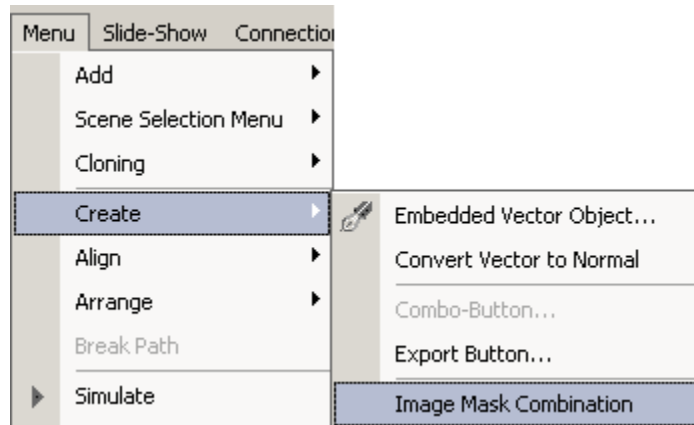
Menu Slide-Show Connectio

Add
Scene Selection Menu
Cloning
Create
Align
Arrange
Break Path
Simulate

Embedded Vector Object...
Convert Vector to Normal
Combo-Button...
Export Button...
Image Mask Combination